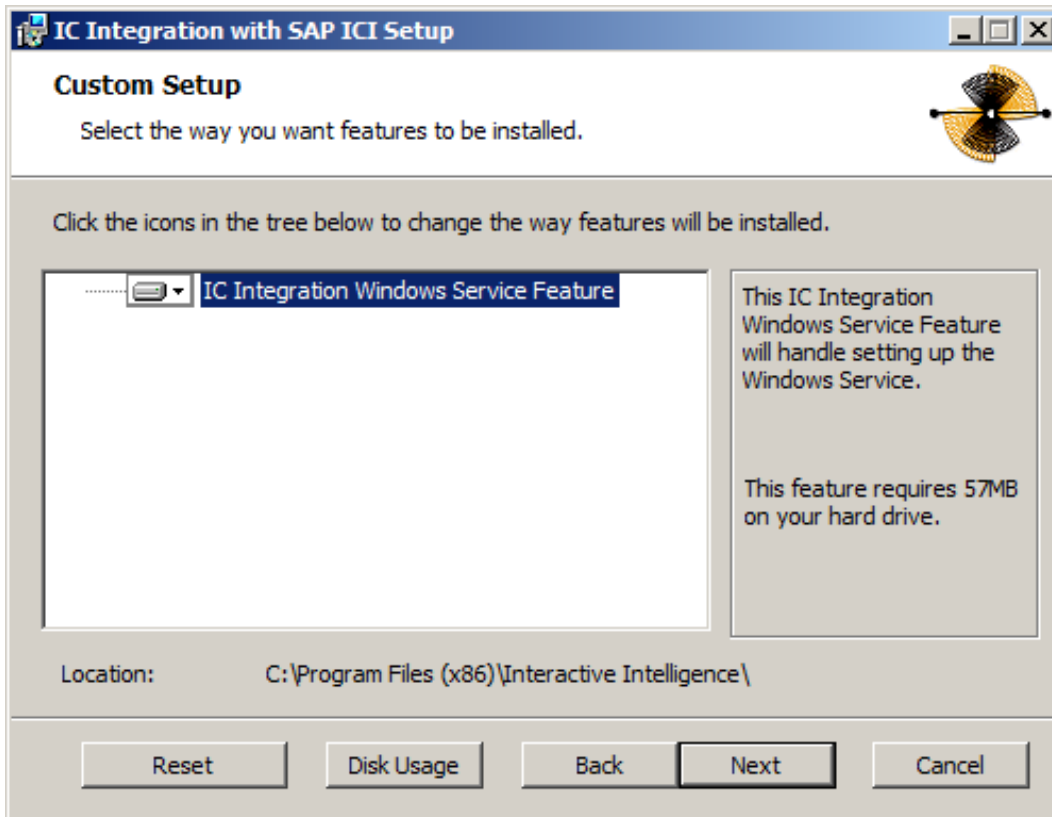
IC Integration with SAP ICI Setup

Custom Setup

Select the way you want features to be installed.

Click the icons in the tree below to change the way features will be installed.

IC Integration Windows Service Feature

This IC Integration Windows Service Feature will handle setting up the Windows Service.

This feature requires 57MB on your hard drive.

Location: C:\Program Files (x86)\Interactive Intelligence\

Reset

Disk Usage

Back

Next

Cancel